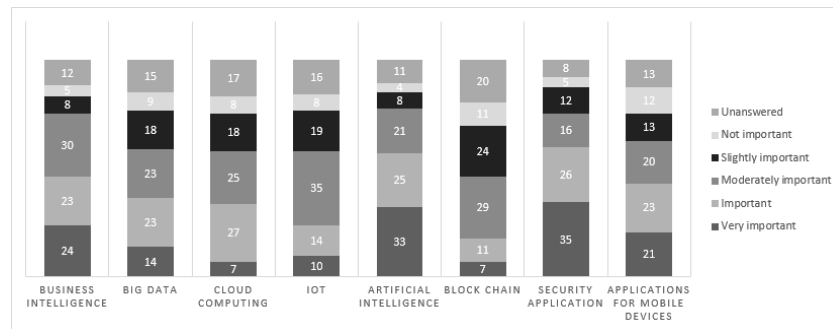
12
5
8
30
23
24
BUSINESS INTELLIGENCE

15
9
18
23
23
14
BIG DATA

17
8
18
25
27
7
CLOUD COMPUTING

16
8
19
35
14
10
IOT

11
4
8
21
25
33
ARTIFICIAL INTELLIGENCE

20
11
24
29
11
7
BLOCK CHAIN

8
5
12
16
26
35
SECURITY APPLICATION

13
12
13
20
23
21
APPLICATIONS FOR MOBILE DEVICES

Unanswered
Not important
Slightly important
Moderately important
Important
Very important